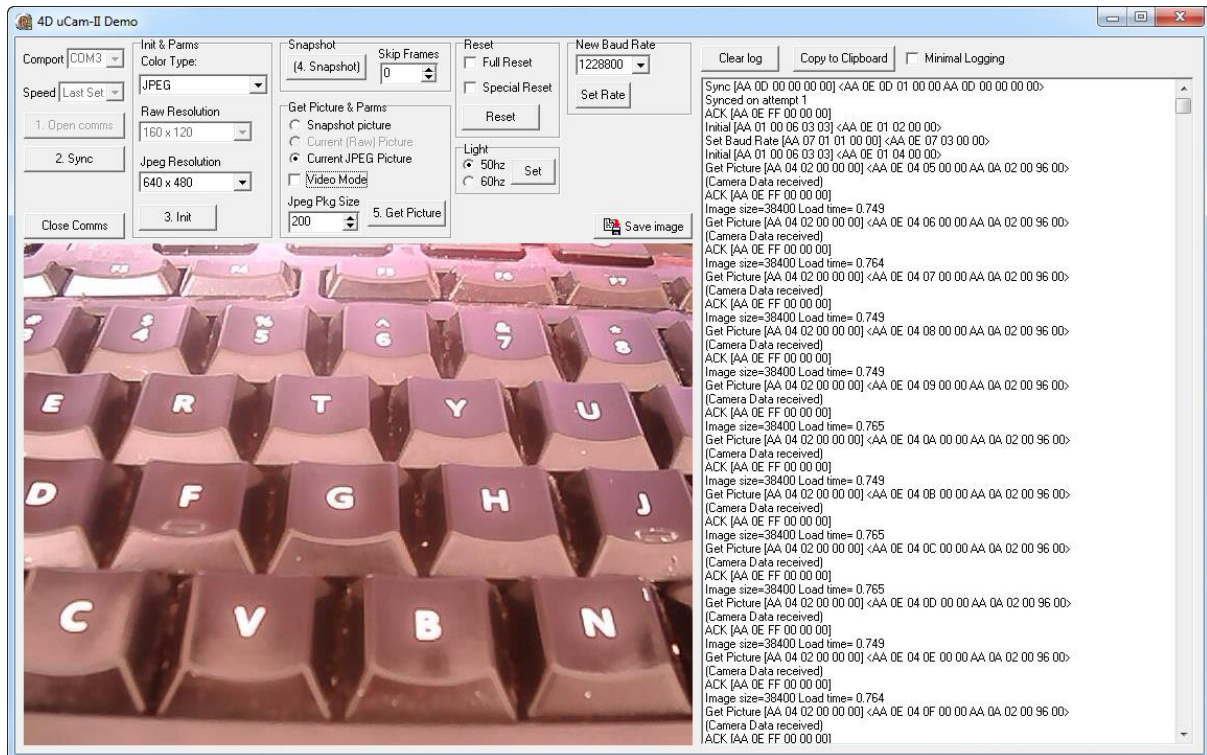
4D uCam-II Demo

Comport COM3
Speed Last Set
1. Open comms
2. Sync
Close Comms

Init & Parms
Color Type:
JPEG
Raw Resolution
160 x 120
Jpeg Resolution
640 x 480
3. Init

Snapshot
(4. Snapshot)
Skip Frames
0

Get Picture & Parms
Snapshot picture
Current (Raw) Picture
Current JPEG Picture
Video Mode
Jpeg Pkg Size
200
5. Get Picture

Reset
Full Reset
Special Reset
Reset

Light
50hz
60hz
Set

New Baud Rate
1228800
Set Rate

Save image

Clear log
Copy to Clipboard
Minimal Logging

Sync [AA 0D 00 00 00 00] <AA 0E 0D 01 00 00 AA 0D 00 00 00 00>
Synced on attempt 1
ACK [AA 0E FF 00 00 00]
Initial [AA 01 00 06 03 03] <AA 0E 01 02 00 00>
Set Baud Rate [AA 07 01 01 00 00] <AA 0E 07 03 00 00>
Initial [AA 01 00 06 03 03] <AA 0E 01 04 00 00>
Get Picture [AA 04 02 00 00 00] <AA 0E 04 05 00 00 AA 0A 02 00 96 00>
(Camera Data received)
ACK [AA 0E FF 00 00 00]
Image size=38400 Load time= 0.749
Get Picture [AA 04 02 00 00 00] <AA 0E 04 06 00 00 AA 0A 02 00 96 00>
(Camera Data received)
ACK [AA 0E FF 00 00 00]
Image size=38400 Load time= 0.764
Get Picture [AA 04 02 00 00 00] <AA 0E 04 07 00 00 AA 0A 02 00 96 00>
(Camera Data received)
ACK [AA 0E FF 00 00 00]
Image size=38400 Load time= 0.749
Get Picture [AA 04 02 00 00 00] <AA 0E 04 08 00 00 AA 0A 02 00 96 00>
(Camera Data received)
ACK [AA 0E FF 00 00 00]
Image size=38400 Load time= 0.749
Get Picture [AA 04 02 00 00 00] <AA 0E 04 09 00 00 AA 0A 02 00 96 00>
(Camera Data received)
ACK [AA 0E FF 00 00 00]
Image size=38400 Load time= 0.765
Get Picture [AA 04 02 00 00 00] <AA 0E 04 0A 00 00 AA 0A 02 00 96 00>
(Camera Data received)
ACK [AA 0E FF 00 00 00]
Image size=38400 Load time= 0.749
Get Picture [AA 04 02 00 00 00] <AA 0E 04 0B 00 00 AA 0A 02 00 96 00>
(Camera Data received)
ACK [AA 0E FF 00 00 00]
Image size=38400 Load time= 0.765
Get Picture [AA 04 02 00 00 00] <AA 0E 04 0C 00 00 AA 0A 02 00 96 00>
(Camera Data received)
ACK [AA 0E FF 00 00 00]
Image size=38400 Load time= 0.765
Get Picture [AA 04 02 00 00 00] <AA 0E 04 0D 00 00 AA 0A 02 00 96 00>
(Camera Data received)
ACK [AA 0E FF 00 00 00]
Image size=38400 Load time= 0.749
Get Picture [AA 04 02 00 00 00] <AA 0E 04 0E 00 00 AA 0A 02 00 96 00>
(Camera Data received)
ACK [AA 0E FF 00 00 00]
Image size=38400 Load time= 0.764
Get Picture [AA 04 02 00 00 00] <AA 0E 04 0F 00 00 AA 0A 02 00 96 00>
(Camera Data received)
ACK [AA 0E FF 00 00 00]